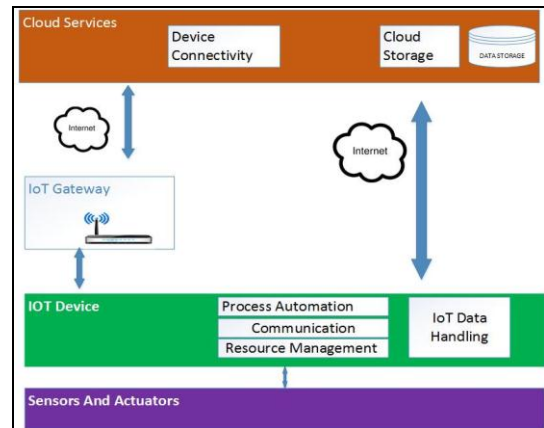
Cloud Services

Device Connectivity

Cloud Storage

DATA STORAGE

Internet

Internet

IoT Gateway

IOT Device

Process Automation

Communication

Resource Management

IoT Data Handling

Sensors And Actuators